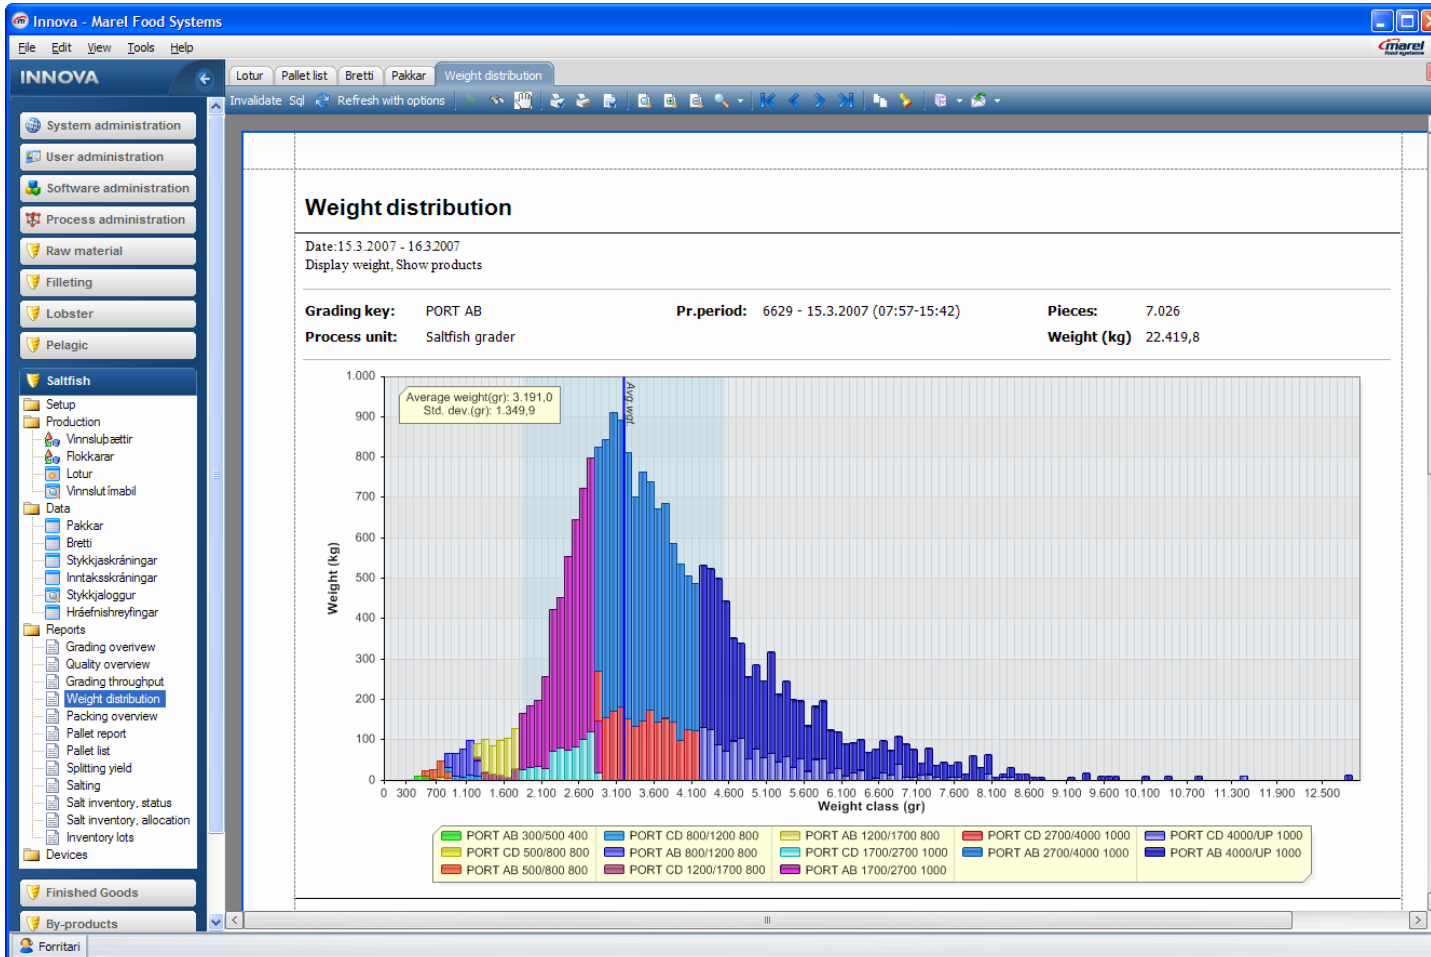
Innova - Marel Food Systems

File Edit View Tools Help

marel

INNOVA

System administration
User administration
Software administration
Process administration
Raw material
Filleting
Lobster
Pelagic
Saltfish

Setup
Production
Vinnsluþættir
Flokkarar
Lotur
Vinnslut ímabil
Data
Pakkar
Bretti
Stykkjaskráningar
Inntaksskráningar
Stykkjaloggur
Hráefnishreyfingar
Reports
Grading overivew
Quality overview
Grading throughput
Weight distribution
Packing overview
Pallet report
Pallet list
Splitting yield
Salting
Salt inventory, status
Salt inventory, allocation
Inventory lots
Devices

Finished Goods
By-products

Forritari

Lotur | Pallet list | Bretti | Pakkar | Weight distribution

Invalidate Sql | Refresh with options

Weight distribution

Date:15.3.2007 - 16.3.2007
Display weight, Show products

Grading key: PORT AB
Process unit: Saltfish grader
Pr.period: 6629 - 15.3.2007 (07:57-15:42)
Pieces: 7.026
Weight (kg) 22.419,8

Average weight(gr): 3.191,0
Std. dev.(gr): 1.349,9

Avg wgt

Weight (kg)

1.000
900
800
700
600
500
400
300
200
100
0

0 300 700 1.100 1.600 2.100 2.600 3.100 3.600 4.100 4.600 5.100 5.600 6.100 6.600 7.100 7.600 8.100 8.600 9.100 9.600 10.100 10.700 11.300 11.900 12.500

Weight class (gr)

PORT AB 300/500 400
PORT CD 500/800 800
PORT AB 500/800 800
PORT CD 800/1200 800
PORT AB 800/1200 800
PORT CD 1200/1700 800
PORT AB 1200/1700 800
PORT CD 1700/2700 1000
PORT AB 1700/2700 1000
PORT CD 2700/4000 1000
PORT AB 2700/4000 1000
PORT CD 4000/UP 1000
PORT AB 4000/UP 1000